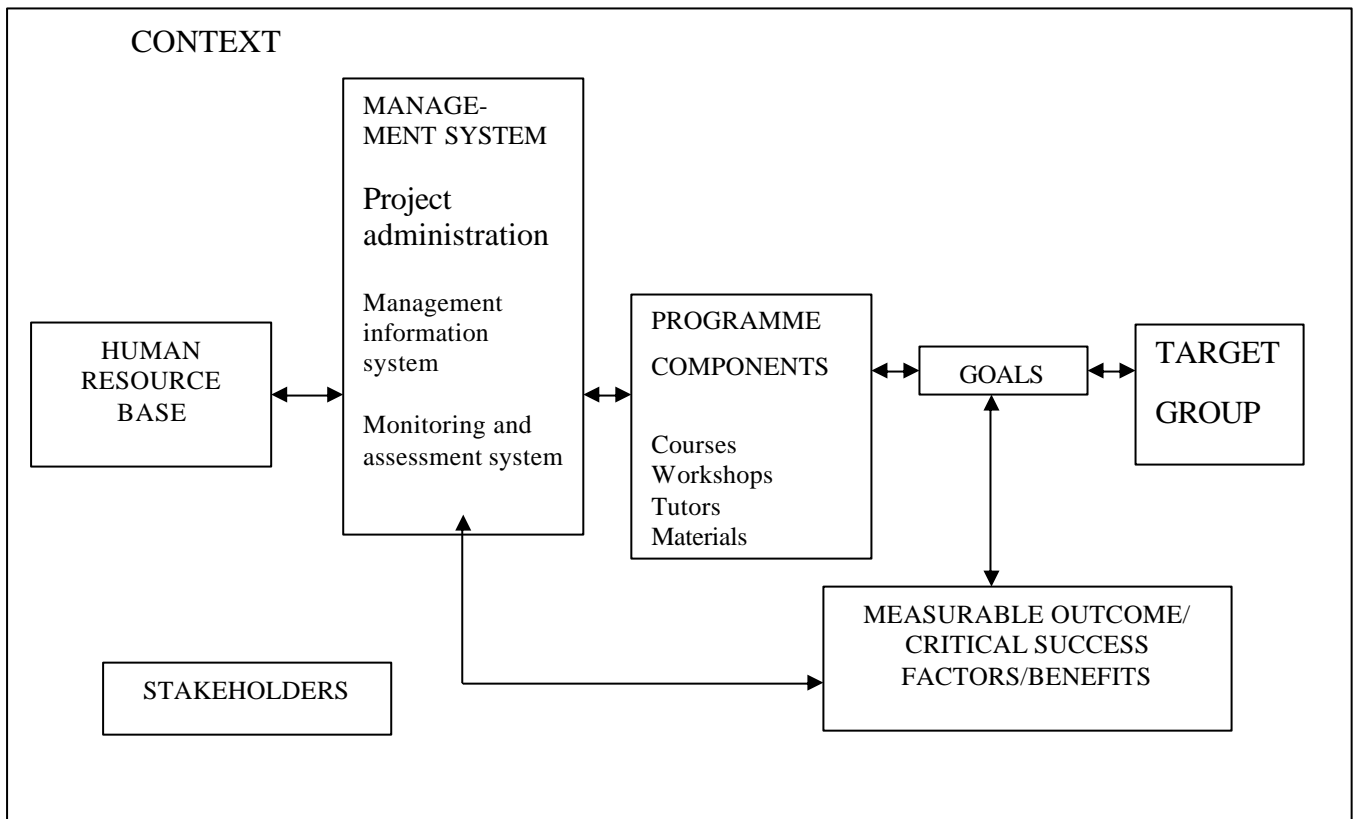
CONTEXT

HUMAN RESOURCE BASE

MANAGE-MENT SYSTEM

Project administration

Management information system

Monitoring and assessment system

PROGRAMME

COMPONENTS

Courses
Workshops
Tutors
Materials

GOALS

TARGET GROUP

MEASURABLE OUTCOME/ CRITICAL SUCCESS FACTORS/BENEFITS

STAKEHOLDERS